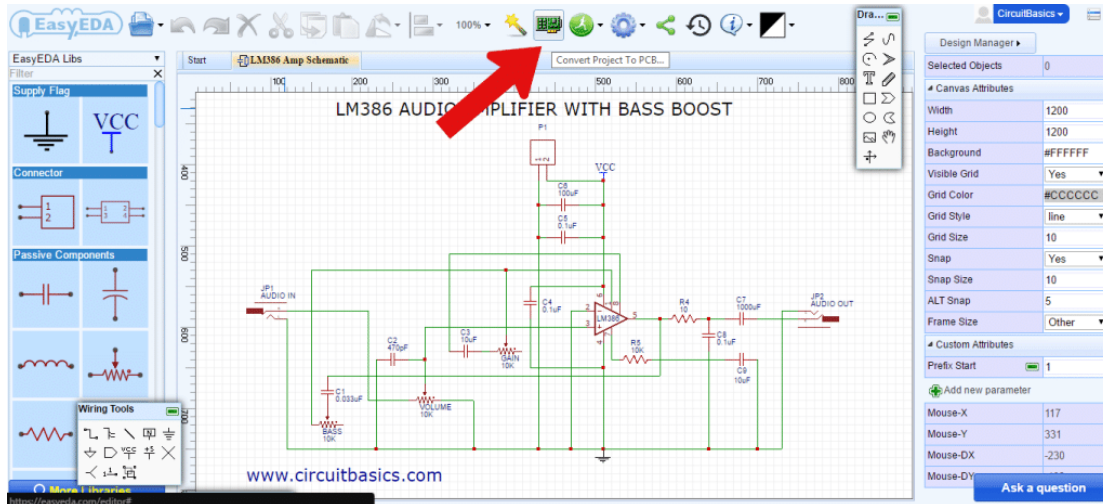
EasyEDA

100%

Convert Project To PCB...

CircuitBasics

EasyEDA Libs

Filter

Supply Flag

VCC

Connector

Passive Components

Start

LM386 Amp Schematic

100 200 300 400 500 600 700 800

LM386 AUDIO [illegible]PLIFIER WITH BASS BOOST

P1

VCC

C6 100uF

C5 0.1uF

JP1 AUDIO IN

C4 0.1uF

LM386

R4 10

C7 1000uF

JP2 AUDIO OUT

C2 470pF

C3 10uF

GAIN 10K

R5 10K

C8 0.1uF

C9 10uF

C1 0.033uF

VOLUME 10K

BASS 10K

www.circuitbasics.com

Wiring Tools

More Libraries

https://easyeda.com/editor#

Dra...

Design Manager

| Selected Objects | 0 |
|---|---|
| Canvas Attributes | |
| Width | 1200 |
| Height | 1200 |
| Background | #FFFFFF |
| Visible Grid | Yes |
| Grid Color | #CCCCCC |
| Grid Style | line |
| Grid Size | 10 |
| Snap | Yes |
| Snap Size | 10 |
| ALT Snap | 5 |
| Frame Size | Other |
| Custom Attributes | |
| Prefix Start | 1 |

Add new parameter

| Mouse-X | 117 |
|---|---|
| Mouse-Y | 331 |
| Mouse-DX | -230 |
| Mouse-DY | |

Ask a question